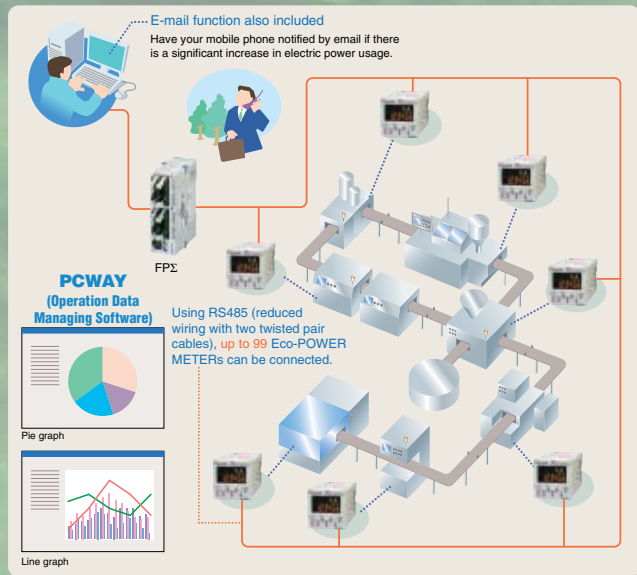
E-mail function also included
Have your mobile phone notified by email if there is a significant increase in electric power usage.

FPΣ

PCWAY
(Operation Data Managing Software)

Using RS485 (reduced wiring with two twisted pair cables), up to 99 Eco-POWER METERs can be connected.

Pie graph

Line graph